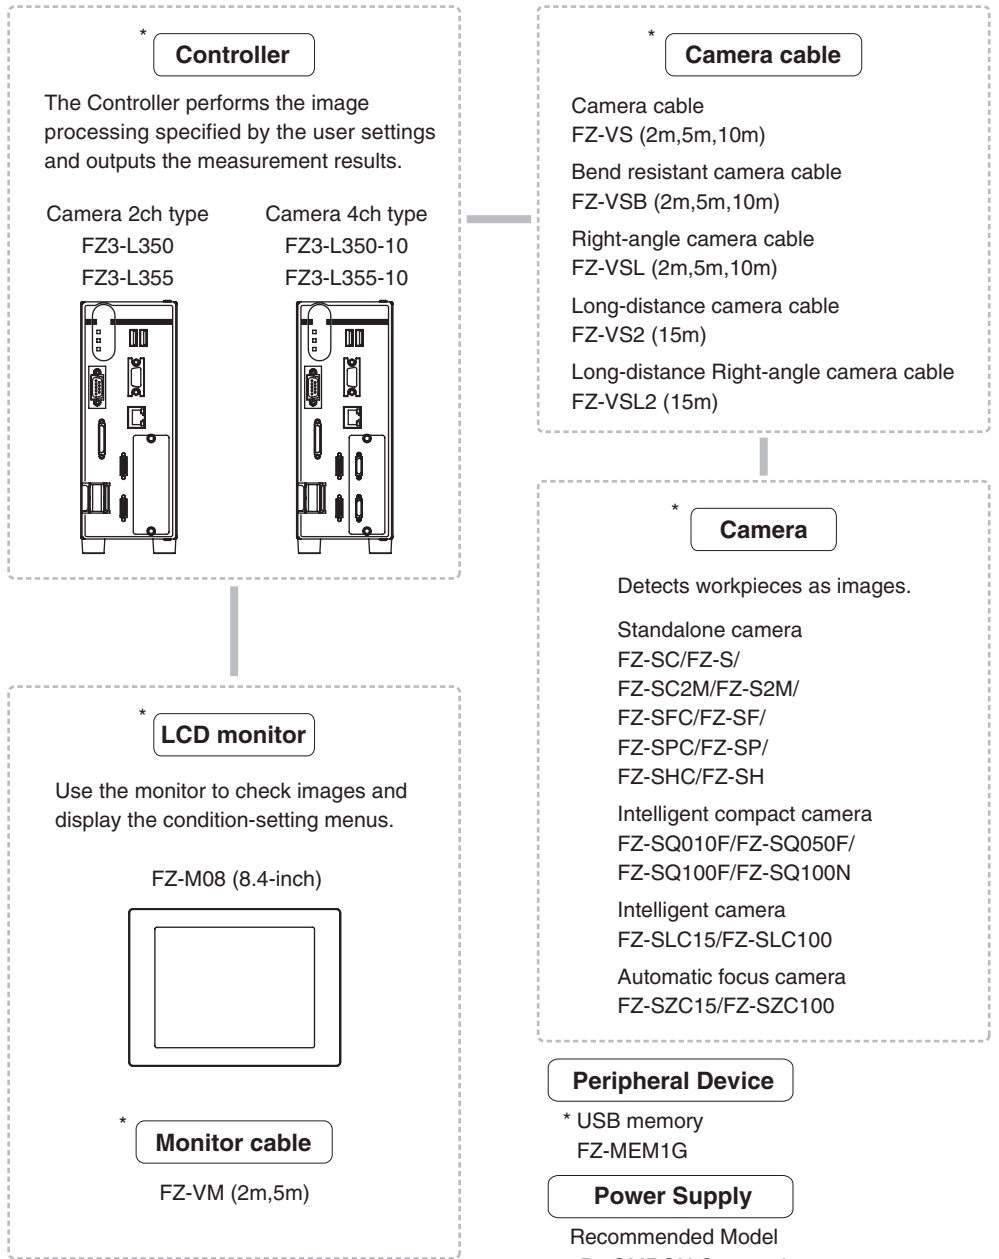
*
**Controller**

The Controller performs the image processing specified by the user settings and outputs the measurement results.

Camera 2ch type
FZ3-L350
FZ3-L355

Camera 4ch type
FZ3-L350-10
FZ3-L355-10

*
**LCD monitor**

Use the monitor to check images and display the condition-setting menus.

FZ-M08 (8.4-inch)

*
**Monitor cable**

FZ-VM (2m,5m)

*
**Camera cable**

Camera cable
FZ-VS (2m,5m,10m)

Bend resistant camera cable
FZ-VSB (2m,5m,10m)

Right-angle camera cable
FZ-VSL (2m,5m,10m)

Long-distance camera cable
FZ-VS2 (15m)

Long-distance Right-angle camera cable
FZ-VSL2 (15m)

*
**Camera**

Detects workpieces as images.

Standalone camera
FZ-SC/FZ-S/
FZ-SC2M/FZ-S2M/
FZ-SFC/FZ-SF/
FZ-SPC/FZ-SP/
FZ-SHC/FZ-SH

Intelligent compact camera
FZ-SQ010F/FZ-SQ050F/
FZ-SQ100F/FZ-SQ100N

Intelligent camera
FZ-SLC15/FZ-SLC100

Automatic focus camera
FZ-SZC15/FZ-SZC100

**Peripheral Device**

* USB memory
FZ-MEM1G

**Power Supply**

Recommended Model
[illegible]